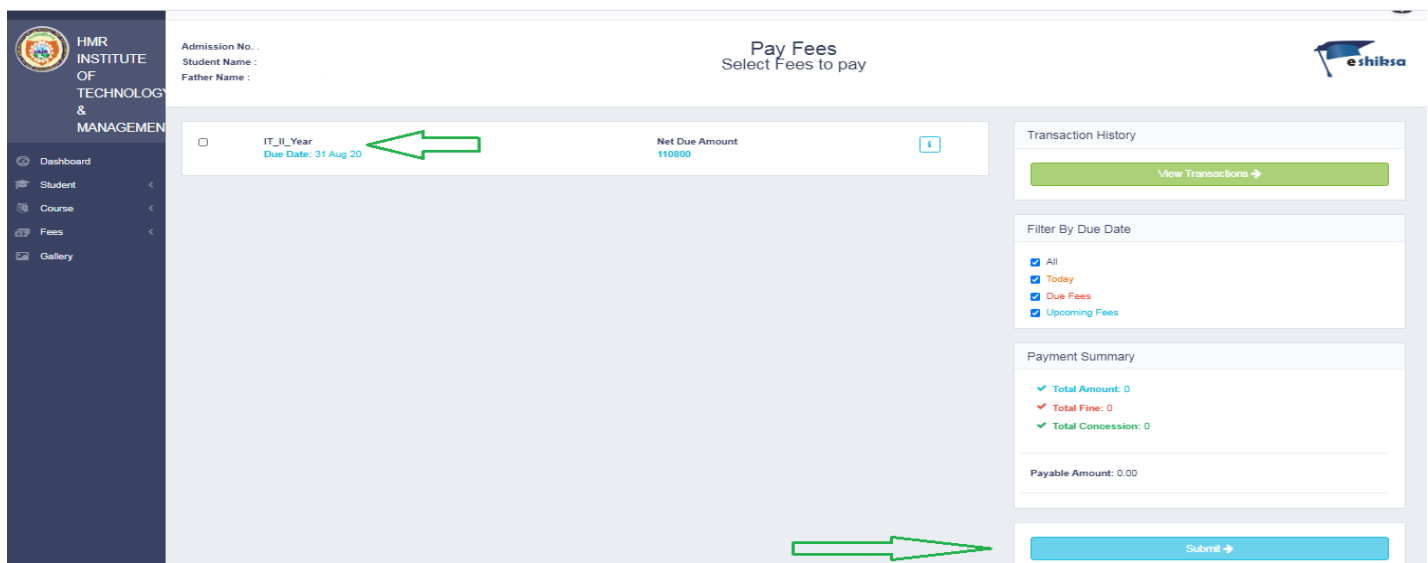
HMR INSTITUTE OF TECHNOLOGY & MANAGEMEN

Dashboard
Student
Course
Fees
Gallery

Admission No. .
Student Name :
Father Name :

Pay Fees
Select Fees to pay

eshiksa

IT_II_Year
Due Date: 31 Aug 20

Net Due Amount
110800

i

Transaction History

View Transactions

Filter By Due Date

All
Today
Due Fees
Upcoming Fees

Payment Summary

Total Amount: 0
Total Fine: 0
Total Concession: 0

Payable Amount: 0.00

Submit